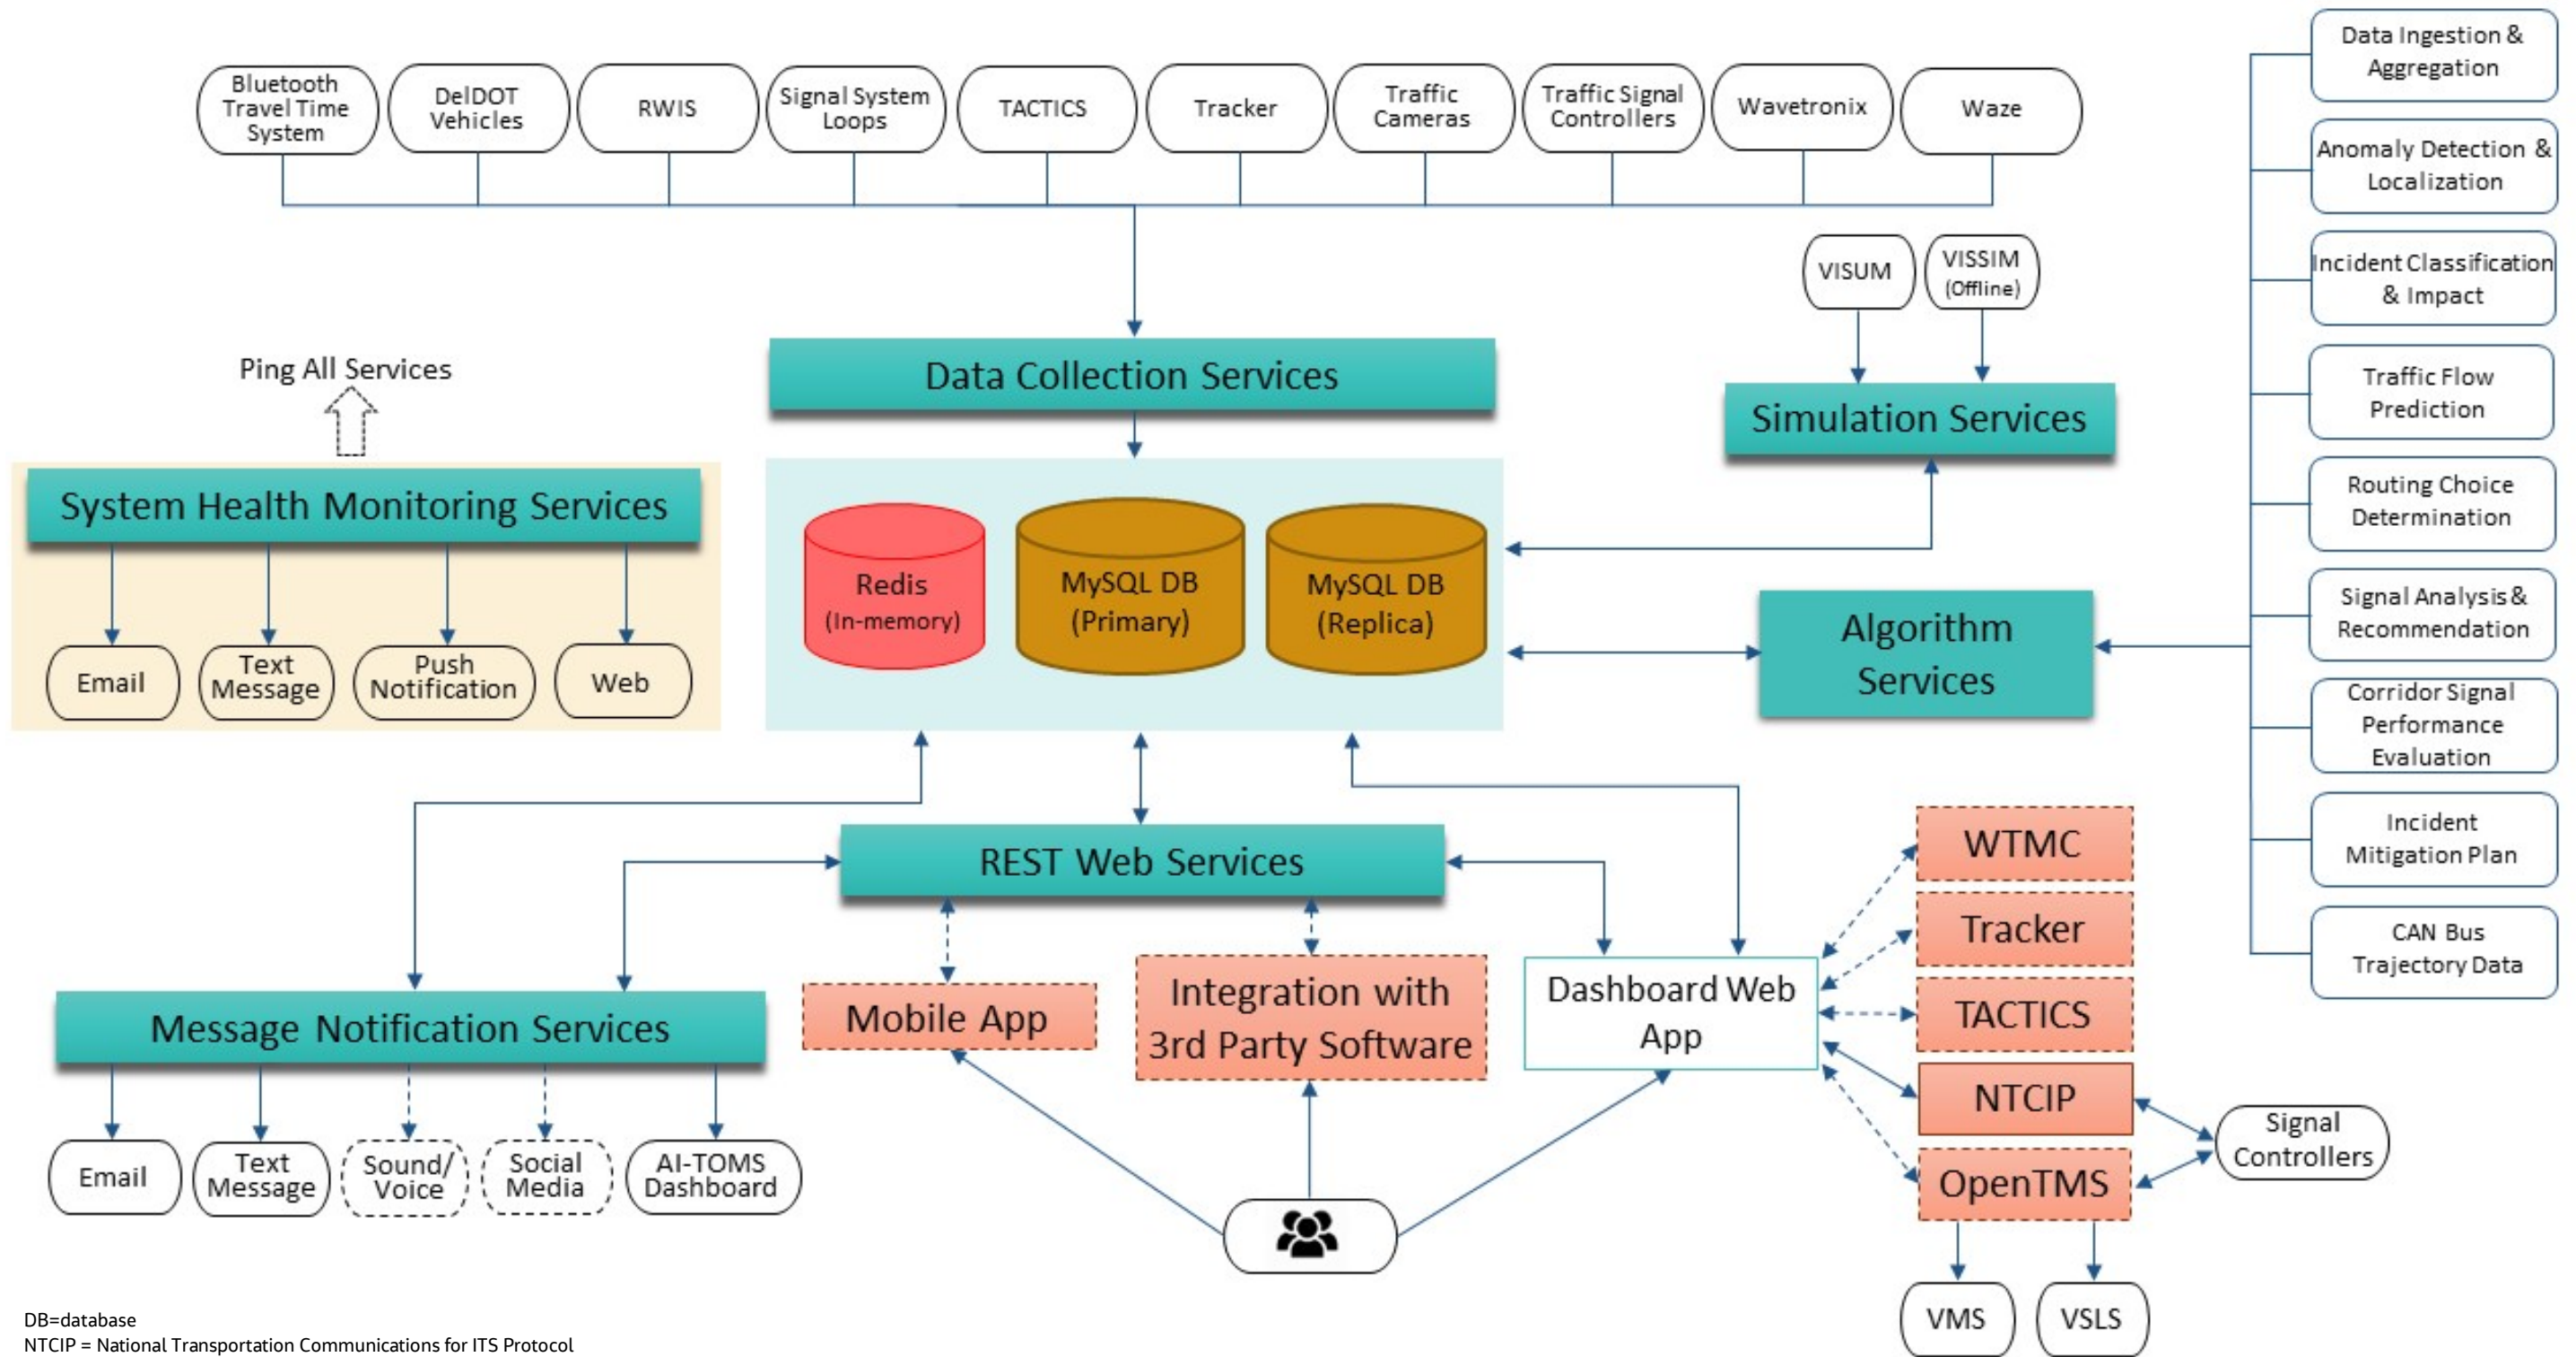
Bluetooth Travel Time System

DelDOT Vehicles

RWIS

Signal System Loops

TACTICS

Tracker

Traffic Cameras

Traffic Signal Controllers

Wavetronix

Waze

Data Ingestion & Aggregation

Anomaly Detection & Localization

Incident Classification & Impact

Traffic Flow Prediction

Routing Choice Determination

Signal Analysis & Recommendation

Corridor Signal Performance Evaluation

Incident Mitigation Plan

CAN Bus Trajectory Data

VISUM

VISSIM (Offline)

Ping All Services

Data Collection Services

Simulation Services

System Health Monitoring Services

Email

Text Message

Push Notification

Web

Redis (In-memory)

MySQL DB (Primary)

MySQL DB (Replica)

Algorithm Services

REST Web Services

WTMC

Tracker

TACTICS

NTCIP

OpenTMS

Signal Controllers

VMS

VSLS

Mobile App

Integration with 3rd Party Software

Dashboard Web App

Message Notification Services

Email

Text Message

Sound/ Voice

Social Media

AI-TOMS Dashboard

DB=database
NTCIP = National Transportation Communications for ITS Protocol